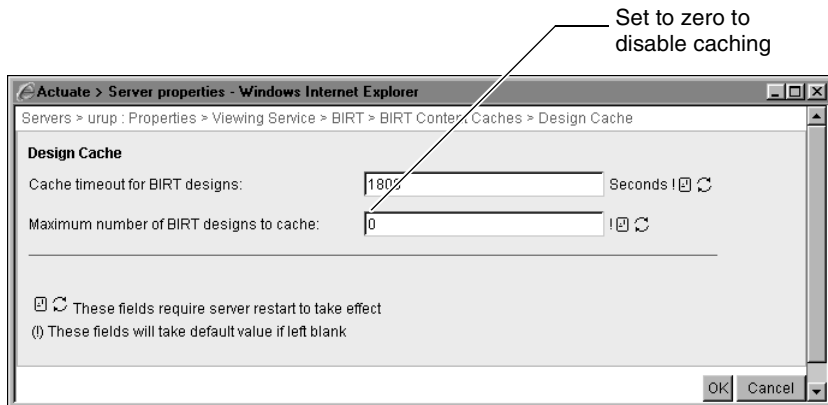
Set to zero to disable caching

Actuate > Server properties - Windows Internet Explorer

Servers > urup : Properties > Viewing Service > BIRT > BIRT Content Caches > Design Cache

Design Cache

Cache timeout for BIRT designs: 1800 Seconds !

Maximum number of BIRT designs to cache: 0 !

These fields require server restart to take effect

(!) These fields will take default value if left blank

OK Cancel